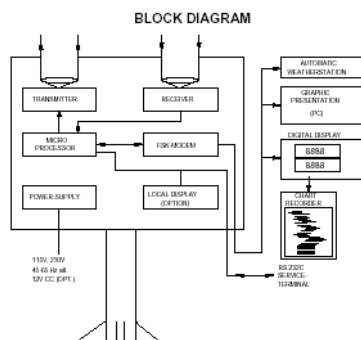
BLOCK DIAGRAM

TRANSMITTER

RECEIVER

MICRO PROCESSOR

FSK MODEM

POWER SUPPLY

LOCAL DISPLAY (OPTION)

115V, 230V 45-65 Hz alt. 12V DC (OPT.)

AUTOMATIC WEATHERSTATION

GRAPHIC PRESENTATION (PC)

DIGITAL DISPLAY

8888

8888

CHART RECORDER

RS 232C SERVICE-TERMINAL